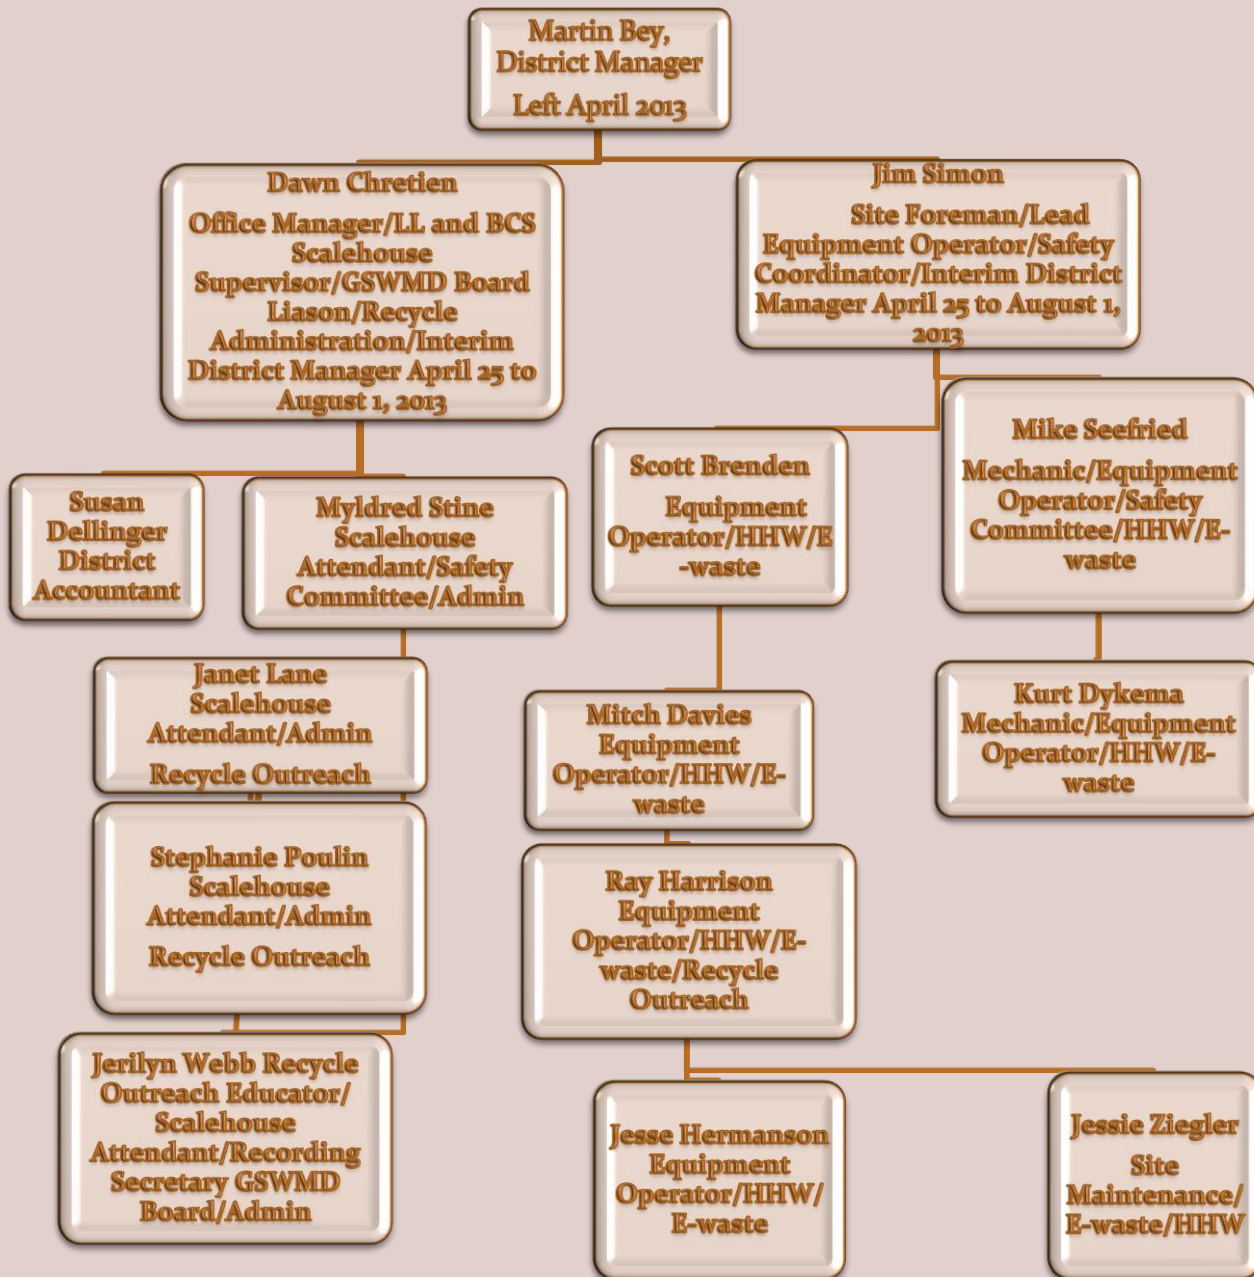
Martin Bey, District Manager

Left April 2013

Dawn Chretien

Office Manager/LL and BCS Scalehouse Supervisor/GSWMD Board Liason/Recycle Administration/Interim District Manager April 25 to August 1, 2013

Jim Simon

Site Foreman/Lead Equipment Operator/Safety Coordinator/Interim District Manager April 25 to August 1, 2013

Susan Dellinger District Accountant

Myldred Stine Scalehouse Attendant/Safety Committee/Admin

Scott Brenden

Equipment Operator/HHW/E-waste

Mike Seefried

Mechanic/Equipment Operator/Safety Committee/HHW/E-waste

Janet Lane Scalehouse Attendant/Admin

Recycle Outreach

Mitch Davies Equipment Operator/HHW/E-waste

Kurt Dykema Mechanic/Equipment Operator/HHW/E-waste

Stephanie Poulin Scalehouse Attendant/Admin

Recycle Outreach

Ray Harrison Equipment Operator/HHW/E-waste/Recycle Outreach

Jerilyn Webb Recycle Outreach Educator/ Scalehouse Attendant/Recording Secretary GSWMD Board/Admin

Jesse Hermanson Equipment Operator/HHW/ E-waste

Jessie Ziegler

Site Maintenance/ E-waste/HHW